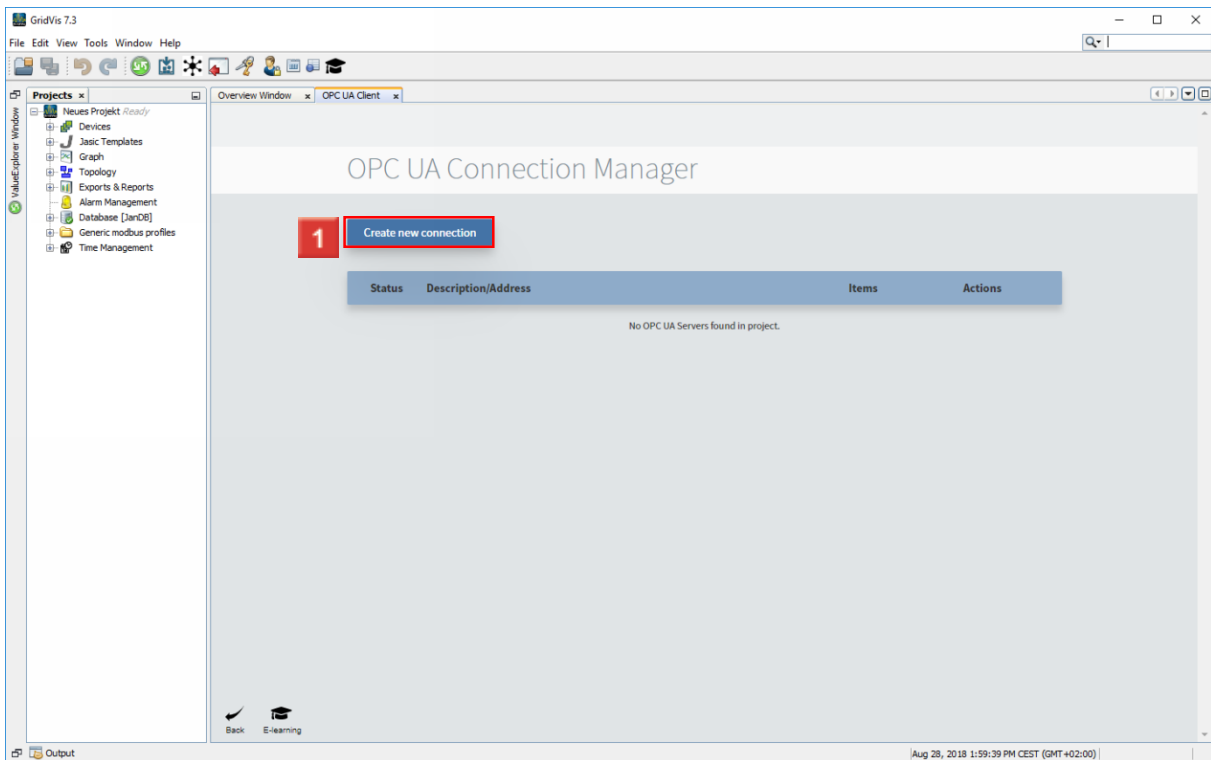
GridVis 7.3

File Edit View Tools Window Help

Projects ×

ValueExplorer Window

Neues Projekt Ready
Devices
Jasic Templates
Graph
Topology
Exports & Reports
Alarm Management
Database [JanDB]
Generic modbus profiles
Time Management

Overview Window × OPC UA Client ×

OPC UA Connection Manager

1

Create new connection

| Status | Description/Address | Items | Actions |
|---|---|---|---|

No OPC UA Servers found in project.

Back E-learning

Output

Aug 28, 2018 1:59:39 PM CEST (GMT+02:00)